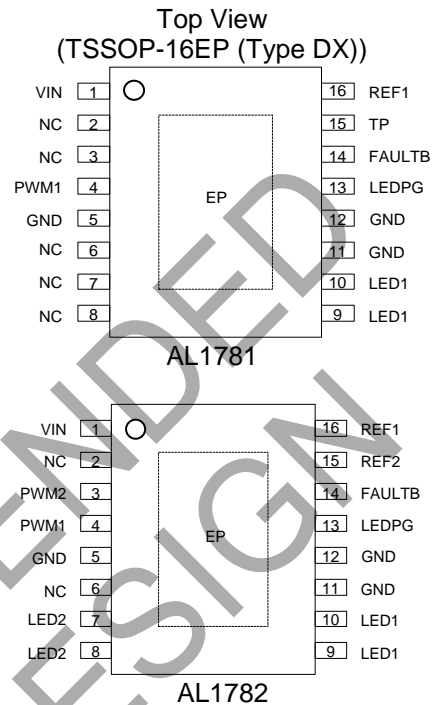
Top View
(TSSOP-16EP (Type DX))

VIN 1
NC 2
NC 3
PWM1 4
GND 5
NC 6
NC 7
NC 8

16 REF1
15 TP
14 FAULTB
13 LEDPG
12 GND
11 GND
10 LED1
9 LED1

EP

AL1781

VIN 1
NC 2
PWM2 3
PWM1 4
GND 5
NC 6
LED2 7
LED2 8

16 REF1
15 REF2
14 FAULTB
13 LEDPG
12 GND
11 GND
10 LED1
9 LED1

EP

AL1782

NOT RECOMMENDED FOR NEW DESIGN